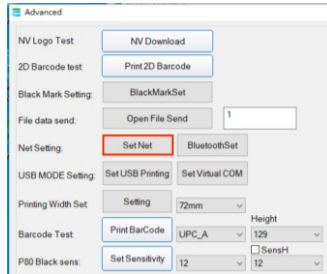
Advanced

NV Logo Test: NV Download

2D Barcode test: Print 2D Barcode

Black Mark Setting: BlackMarkSet

File data send: Open File Send 1

Net Setting: Set Net BluetoothSet

USB MODE Setting: Set USB Printing Set Virtual COM

Printing Width Set: Setting 72mm

Barcode Test: Print BarCode UPC_A Height 129

P80 Black sens: Set Sensitivity 12 SensH 12